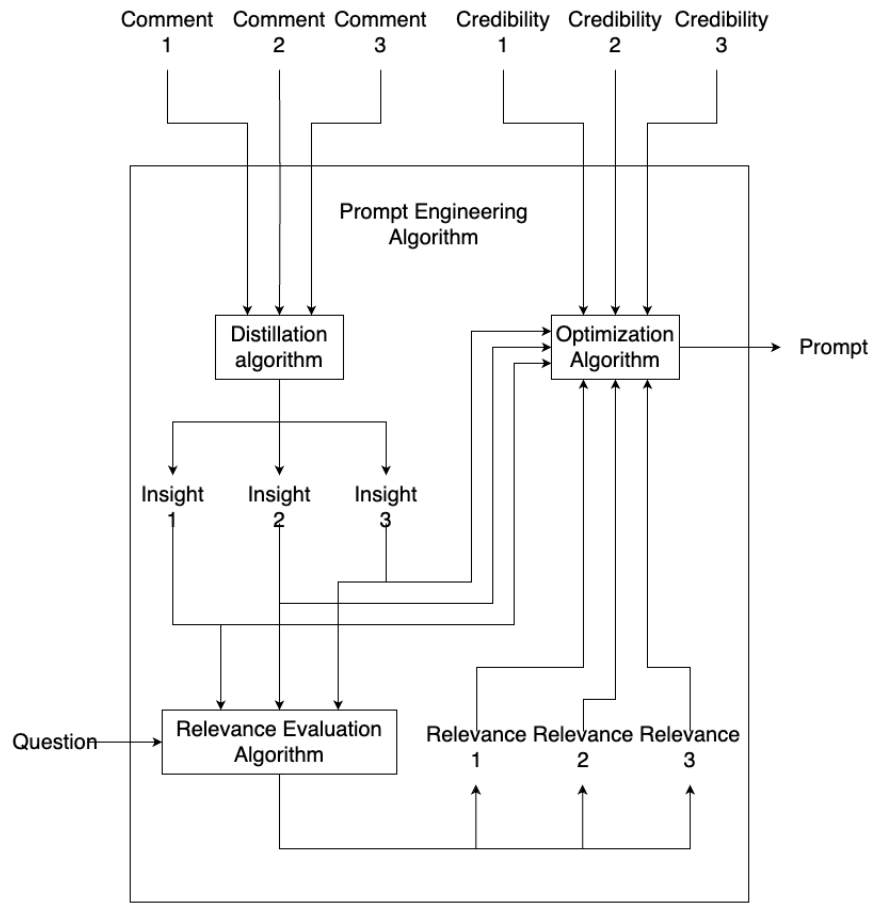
Comment 1

Comment 2

Comment 3

Credibility 1

Credibility 2

Credibility 3

Prompt Engineering Algorithm

Distillation algorithm

Optimization Algorithm

Prompt

Insight 1

Insight 2

Insight 3

Question

Relevance Evaluation Algorithm

Relevance 1

Relevance 2

Relevance 3